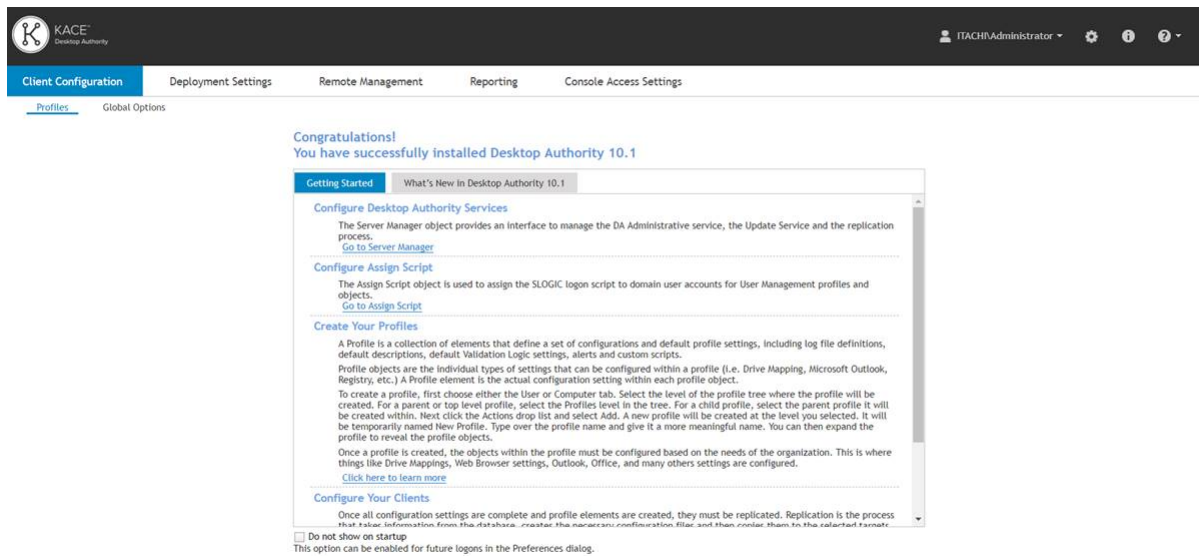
KACE
Desktop Authority

ITACHI\Administrator

Client Configuration | Deployment Settings | Remote Management | Reporting | Console Access Settings

Profiles | Global Options

Congratulations!
You have successfully installed Desktop Authority 10.1

Getting Started | What's New in Desktop Authority 10.1

Configure Desktop Authority Services

The Server Manager object provides an interface to manage the DA Administrative service, the Update Service and the replication process.
Go to Server Manager

Configure Assign Script

The Assign Script object is used to assign the SLOGIC logon script to domain user accounts for User Management profiles and objects.
Go to Assign Script

Create Your Profiles

A Profile is a collection of elements that define a set of configurations and default profile settings, including log file definitions, default descriptions, default Validation Logic settings, alerts and custom scripts.

Profile objects are the individual types of settings that can be configured within a profile (i.e. Drive Mapping, Microsoft Outlook, Registry, etc.) A Profile element is the actual configuration setting within each profile object.

To create a profile, first choose either the User or Computer tab. Select the level of the profile tree where the profile will be created. For a parent or top level profile, select the Profiles level in the tree. For a child profile, select the parent profile it will be created within. Next click the Actions drop list and select Add. A new profile will be created at the level you selected. It will be temporarily named New Profile. Type over the profile name and give it a more meaningful name. You can then expand the profile to reveal the profile objects.

Once a profile is created, the objects within the profile must be configured based on the needs of the organization. This is where things like Drive Mappings, Web Browser settings, Outlook, Office, and many others settings are configured.
Click here to learn more

Configure Your Clients

Once all configuration settings are complete and profile elements are created, they must be replicated. Replication is the process that takes information from the database, creates the necessary configuration files and then copies them to the selected targets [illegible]

Do not show on startup
This option can be enabled for future logons in the Preferences dialog.